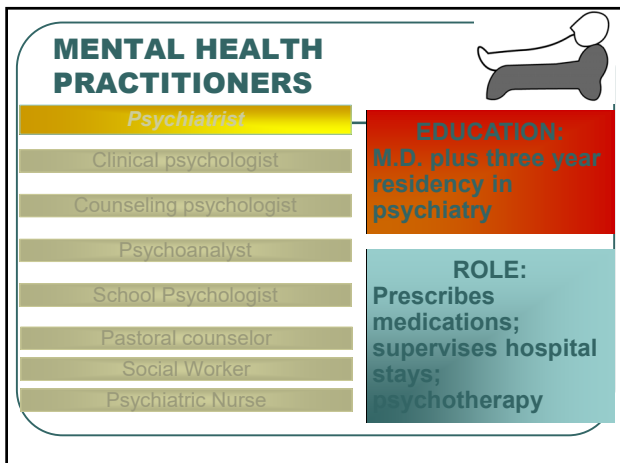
MENTAL HEALTH PRACTITIONERS

Psychiatrist

Clinical psychologist

Counseling psychologist

Psychoanalyst

School Psychologist

Pastoral counselor

Social Worker

Psychiatric Nurse

EDUCATION:
M.D. plus three year residency in psychiatry

ROLE:
Prescribes medications; supervises hospital stays; psychotherapy